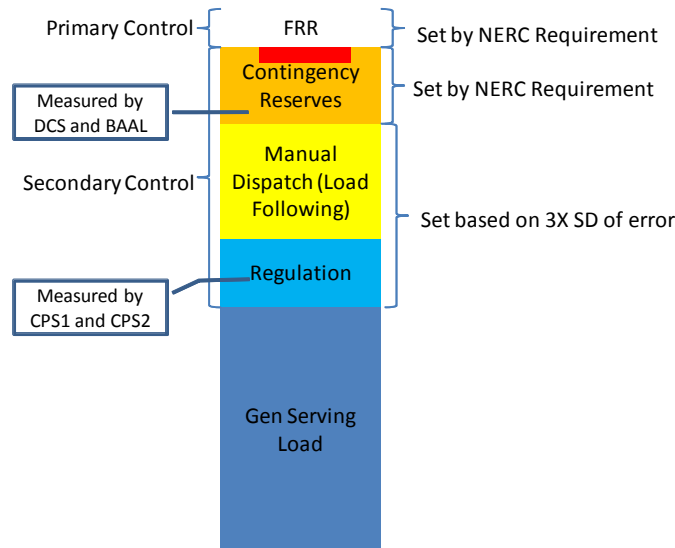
Primary Control

FRR

Set by NERC Requirement

Contingency Reserves

Set by NERC Requirement

Measured by DCS and BAAL

Secondary Control

Manual Dispatch (Load Following)

Set based on 3X SD of error

Regulation

Measured by CPS1 and CPS2

Gen Serving Load